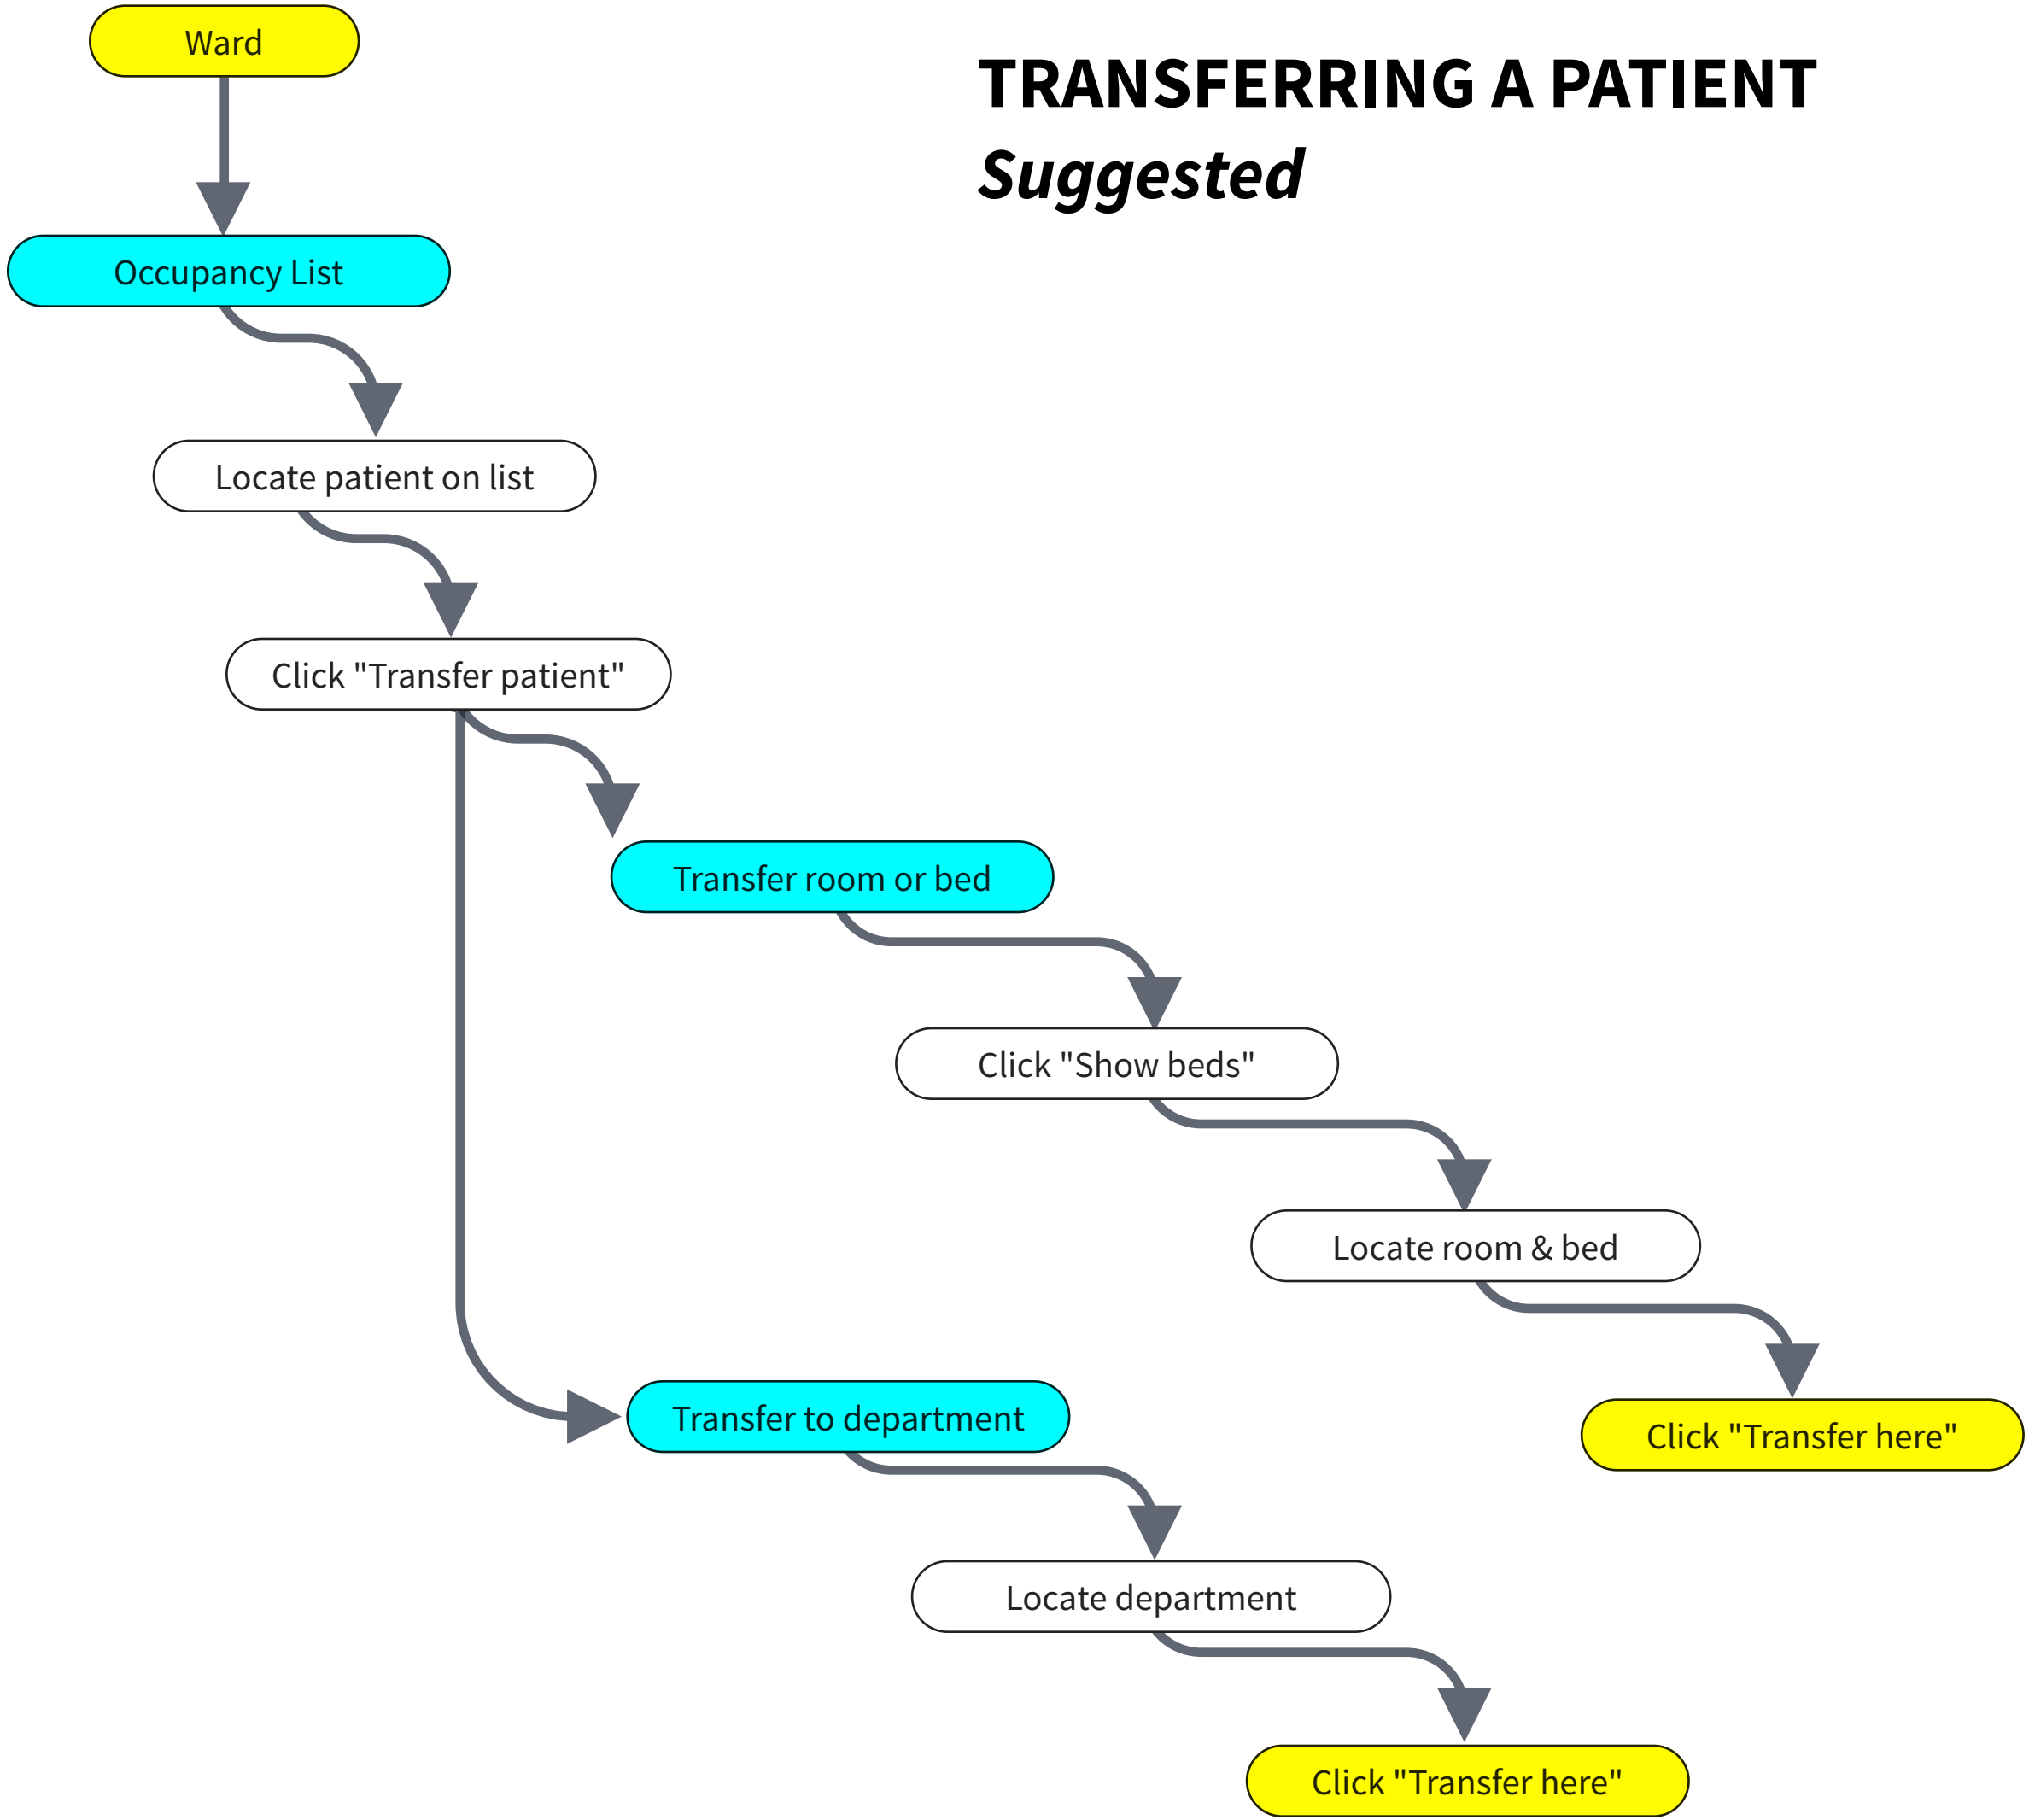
TRANSFERRING A PATIENT
Suggested

Ward

Occupancy List

Locate patient on list

Click "Transfer patient"

Transfer room or bed

Click "Show beds"

Locate room & bed

Click "Transfer here"

Transfer to department

Locate department

Click "Transfer here"